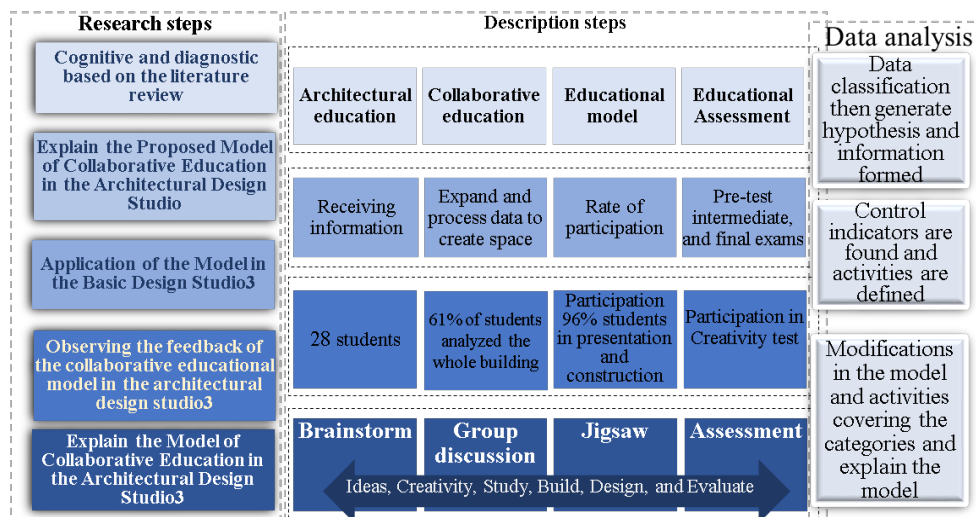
Research steps

Cognitive and diagnostic based on the literature review

Explain the Proposed Model of Collaborative Education in the Architectural Design Studio

Application of the Model in the Basic Design Studio3

Observing the feedback of the collaborative educational model in the architectural design studio3

Explain the Model of Collaborative Education in the Architectural Design Studio3

Description steps

| Architectural education | Collaborative education | Educational model | Educational Assessment |
|---|---|---|---|
| Receiving information | Expand and process data to create space | Rate of participation | Pre-test intermediate, and final exams |
| 28 students | 61% of students analyzed the whole building | Participation 96% students in presentation and construction | Participation in Creativity test |
| Brainstorm | Group discussion | Jigsaw | Assessment |

Ideas, Creativity, Study, Build, Design, and Evaluate

Data analysis

Data classification then generate hypothesis and information formed

Control indicators are found and activities are defined

Modifications in the model and activities covering the categories and explain the model